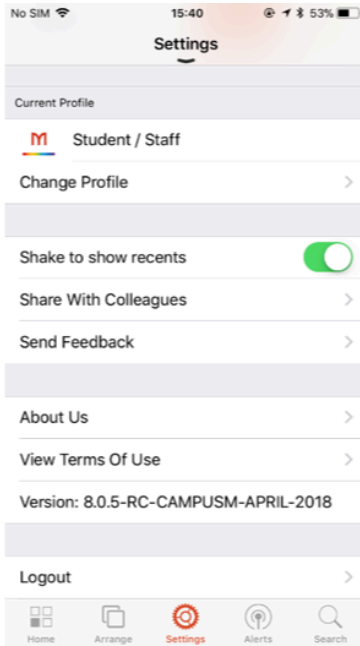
No SIM 15:40 53%

Settings

Current Profile

Student / Staff

Change Profile

Shake to show recents

Share With Colleagues

Send Feedback

About Us

View Terms Of Use

Version: 8.0.5-RC-CAMPUSM-APRIL-2018

Logout

Home Arrange Settings Alerts Search